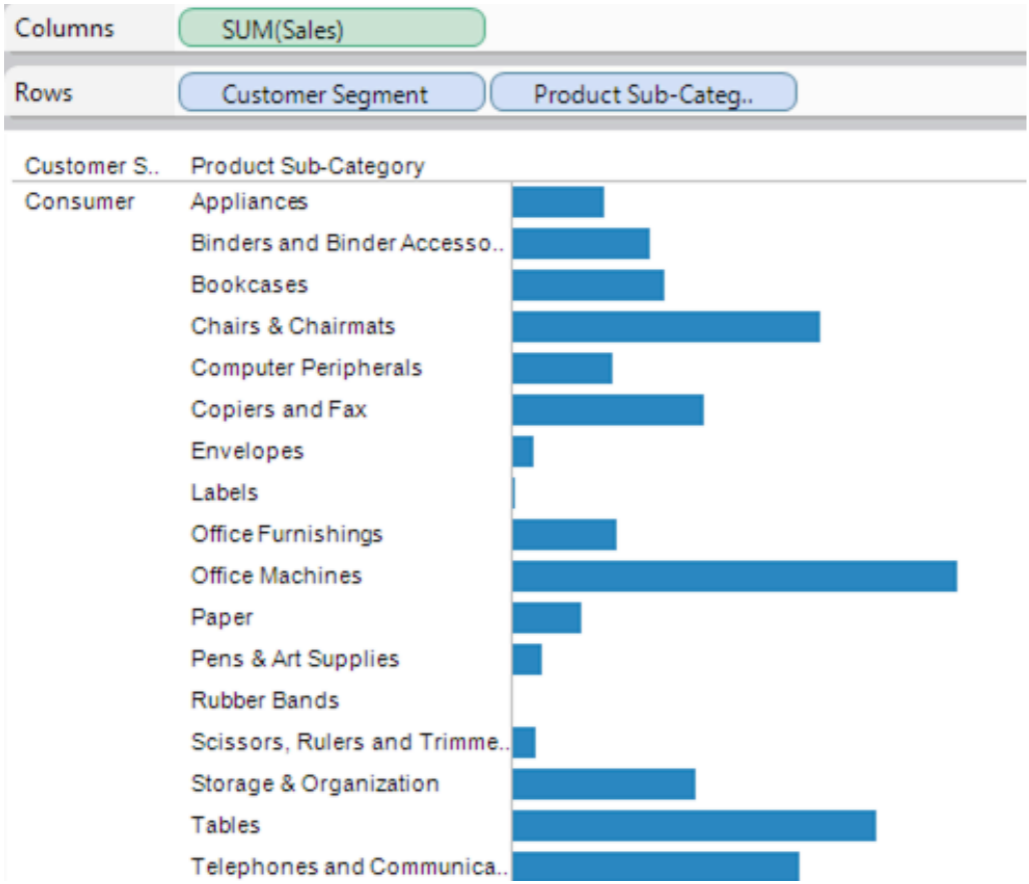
Columns SUM(Sales)

Rows Customer Segment Product Sub-Categ..

| Customer S.. | Product Sub-Category |
|---|---|
| Consumer | Appliances |
| | Binders and Binder Accesso.. |
| | Bookcases |
| | Chairs & Chairmats |
| | Computer Peripherals |
| | Copiers and Fax |
| | Envelopes |
| | Labels |
| | Office Furnishings |
| | Office Machines |
| | Paper |
| | Pens & Art Supplies |
| | Rubber Bands |
| | Scissors, Rulers and Trimme.. |
| | Storage & Organization |
| | Tables |
| | Telephones and Communica.. |